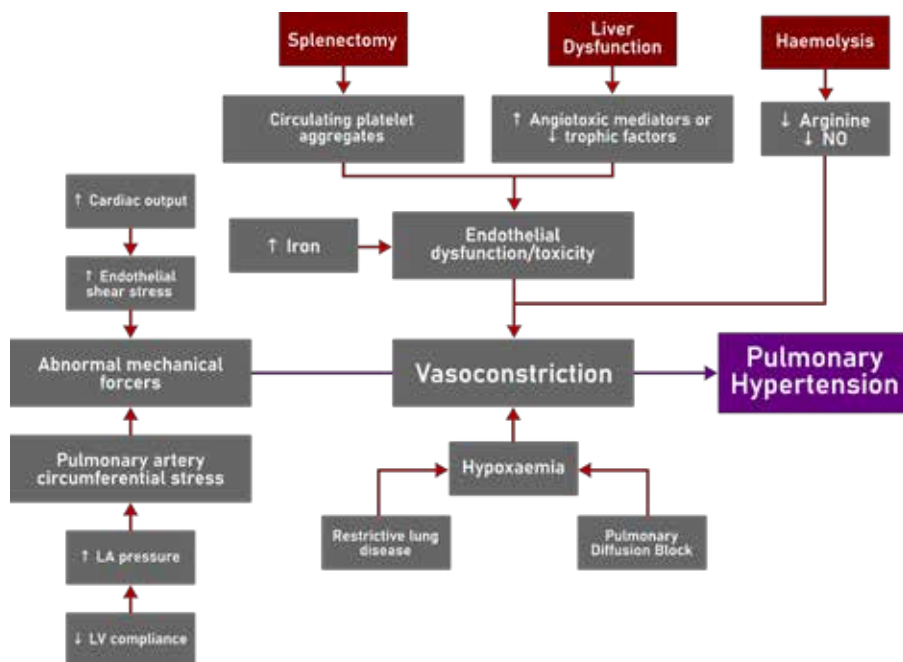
Splenectomy

Liver Dysfunction

Haemolysis

Circulating platelet aggregates

↑ Angiotoxic mediators or ↓ trophic factors

↓ Arginine
↓ NO

↑ Cardiac output

↑ Iron

Endothelial dysfunction/toxicity

↑ Endothelial shear stress

Abnormal mechanical forcers

Vasoconstriction

Pulmonary Hypertension

Pulmonary artery circumferential stress

Hypoxaemia

↑ LA pressure

Restrictive lung disease

Pulmonary Diffusion Block

↓ LV compliance